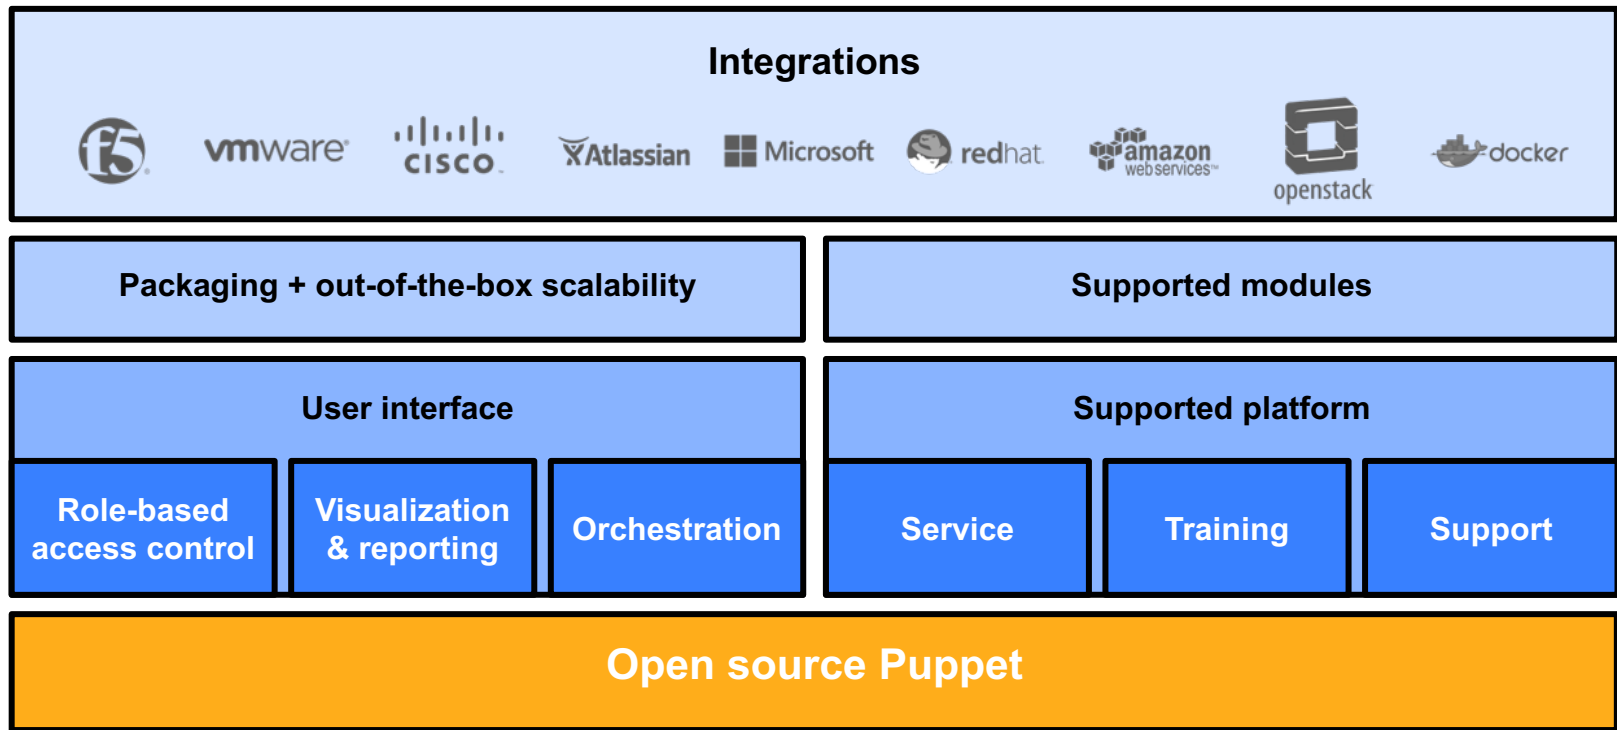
Integrations

f5 vmware cisco Atlassian Microsoft redhat amazon webservices openstack docker

Packaging + out-of-the-box scalability

Supported modules

User interface

Role-based access control

Visualization & reporting

Orchestration

Supported platform

Service

Training

Support

Open source Puppet